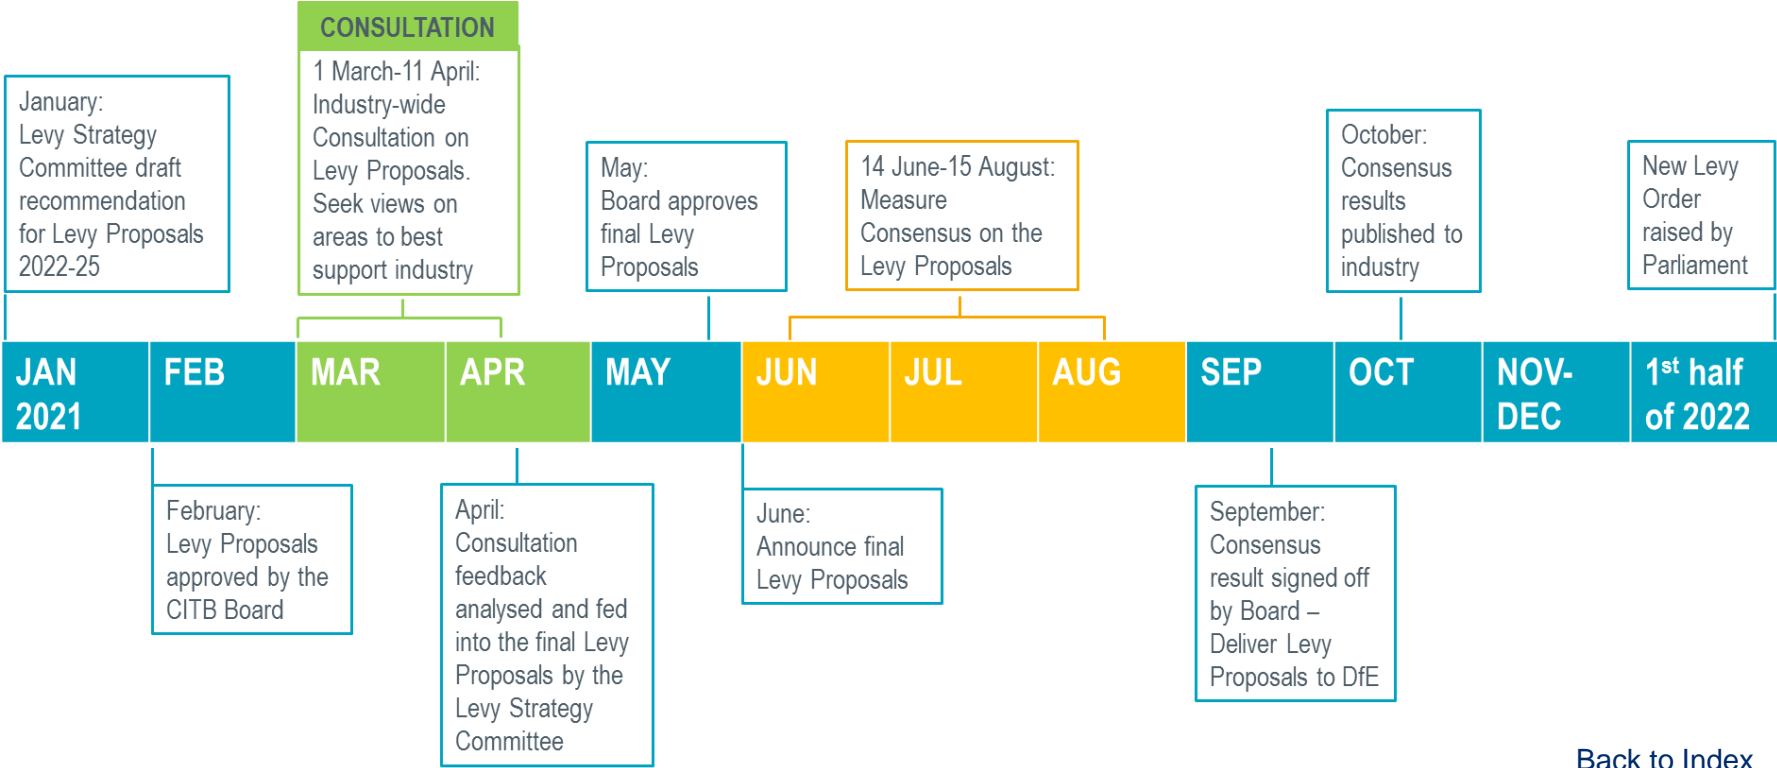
January:
Levy Strategy Committee draft recommendation for Levy Proposals 2022-25

CONSULTATION

1 March-11 April:
Industry-wide Consultation on Levy Proposals. Seek views on areas to best support industry

May:
Board approves final Levy Proposals

14 June-15 August:
Measure Consensus on the Levy Proposals

October:
Consensus results published to industry

New Levy Order raised by Parliament

| JAN 2021 | FEB | MAR | APR | MAY | JUN | JUL | AUG | SEP | OCT | NOV-DEC | 1$^{st}$ half of 2022 |
|---|---|---|---|---|---|---|---|---|---|---|---|

February:
Levy Proposals approved by the CITB Board

April:
Consultation feedback analysed and fed into the final Levy Proposals by the Levy Strategy Committee

June:
Announce final Levy Proposals

September:
Consensus result signed off by Board – Deliver Levy Proposals to DfE

Back to Index